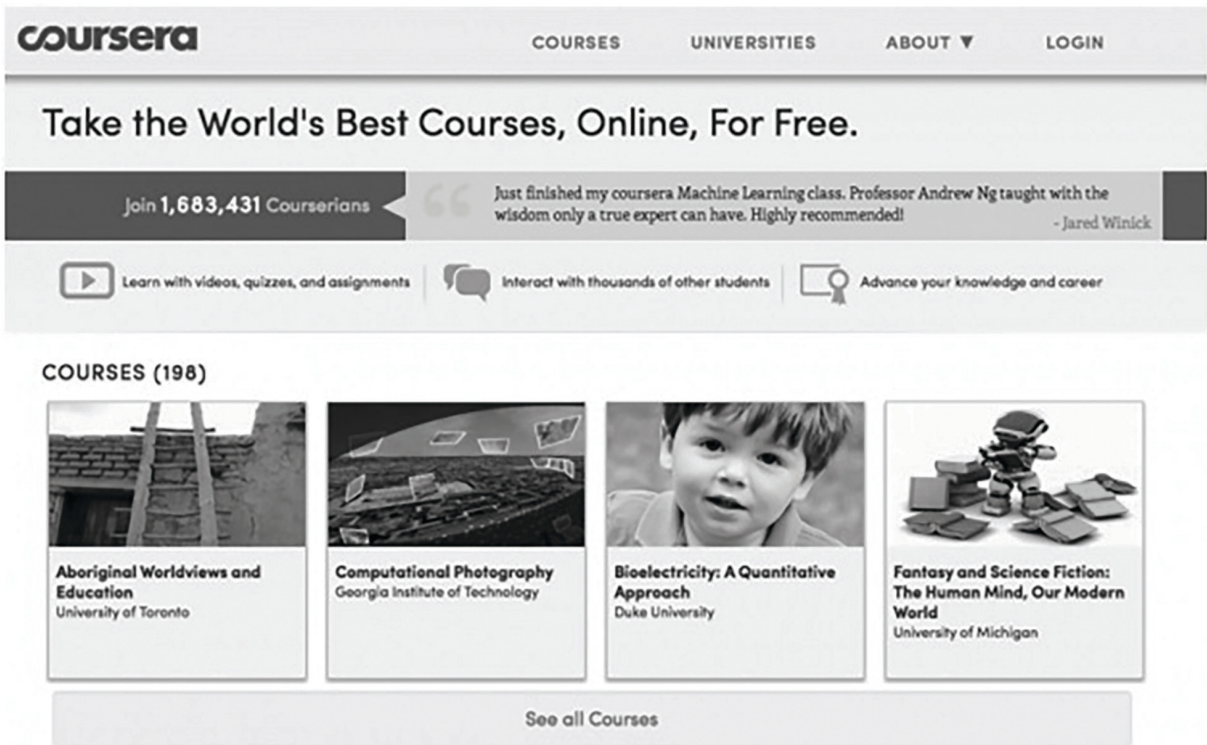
coursera

COURSES UNIVERSITIES ABOUT ▼ LOGIN

Take the World's Best Courses, Online, For Free.

Join 1,683,431 Courserians

Just finished my coursera Machine Learning class. Professor Andrew Ng taught with the wisdom only a true expert can have. Highly recommended!
- Jared Winick

Learn with videos, quizzes, and assignments

Interact with thousands of other students

Advance your knowledge and career

COURSES (198)

Aboriginal Worldviews and Education
University of Toronto

Computational Photography
Georgia Institute of Technology

Bioelectricity: A Quantitative Approach
Duke University

Fantasy and Science Fiction: The Human Mind, Our Modern World
University of Michigan

See all Courses